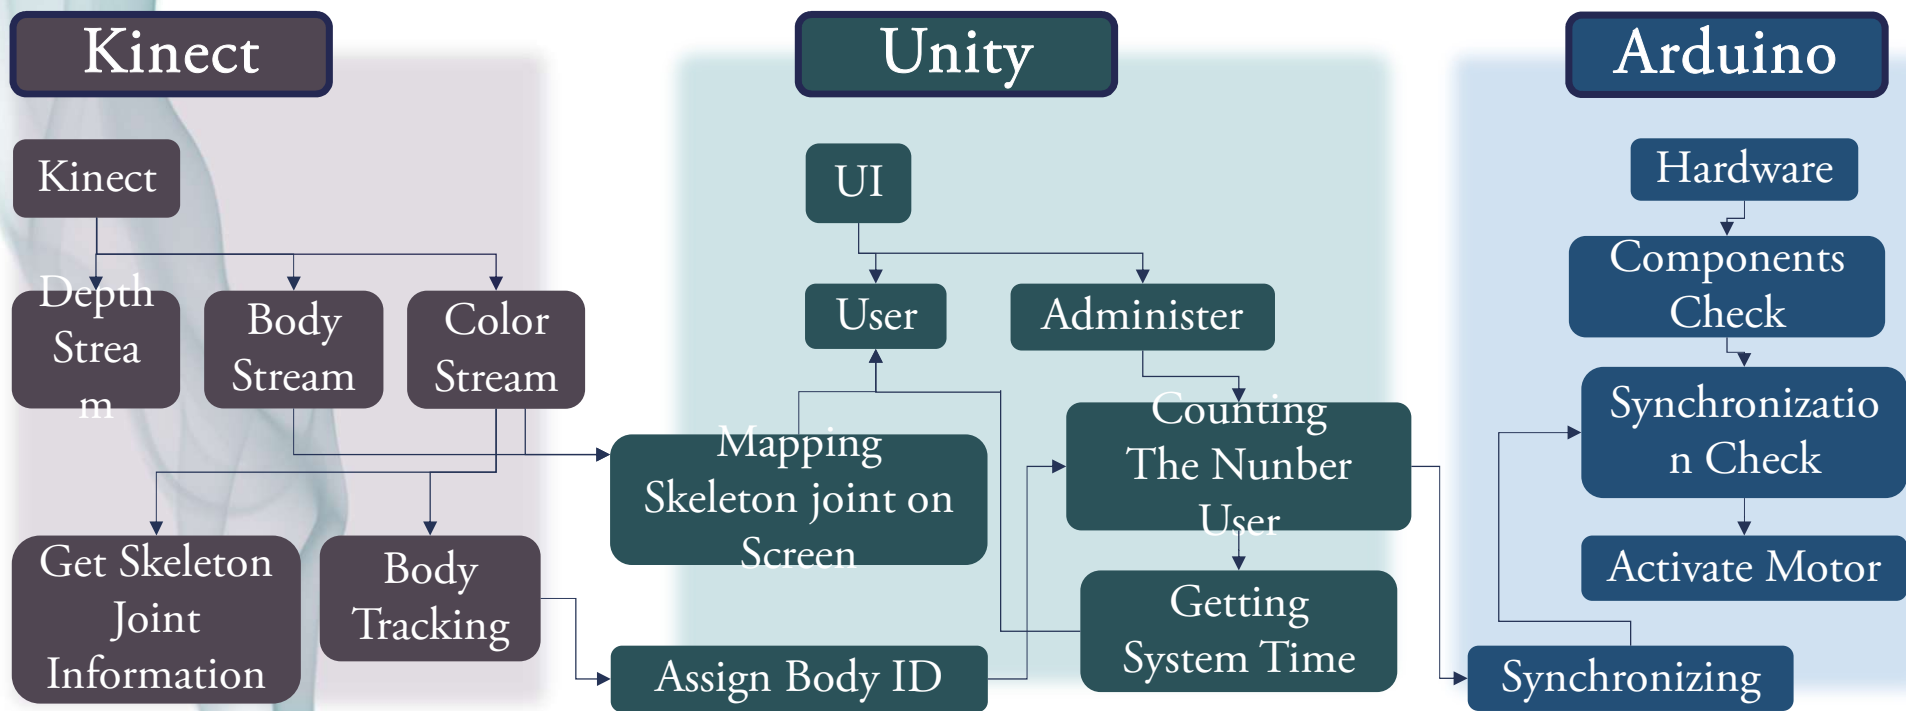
Kinect

Unity

Arduino

Kinect

Depth Strea m

Body Stream

Color Stream

Get Skeleton Joint Information

Body Tracking

UI

User

Administer

Mapping Skeleton joint on Screen

Counting The Nunber User

Getting System Time

Assign Body ID

Hardware

Components Check

Synchronizatio n Check

Activate Motor

Synchronizing